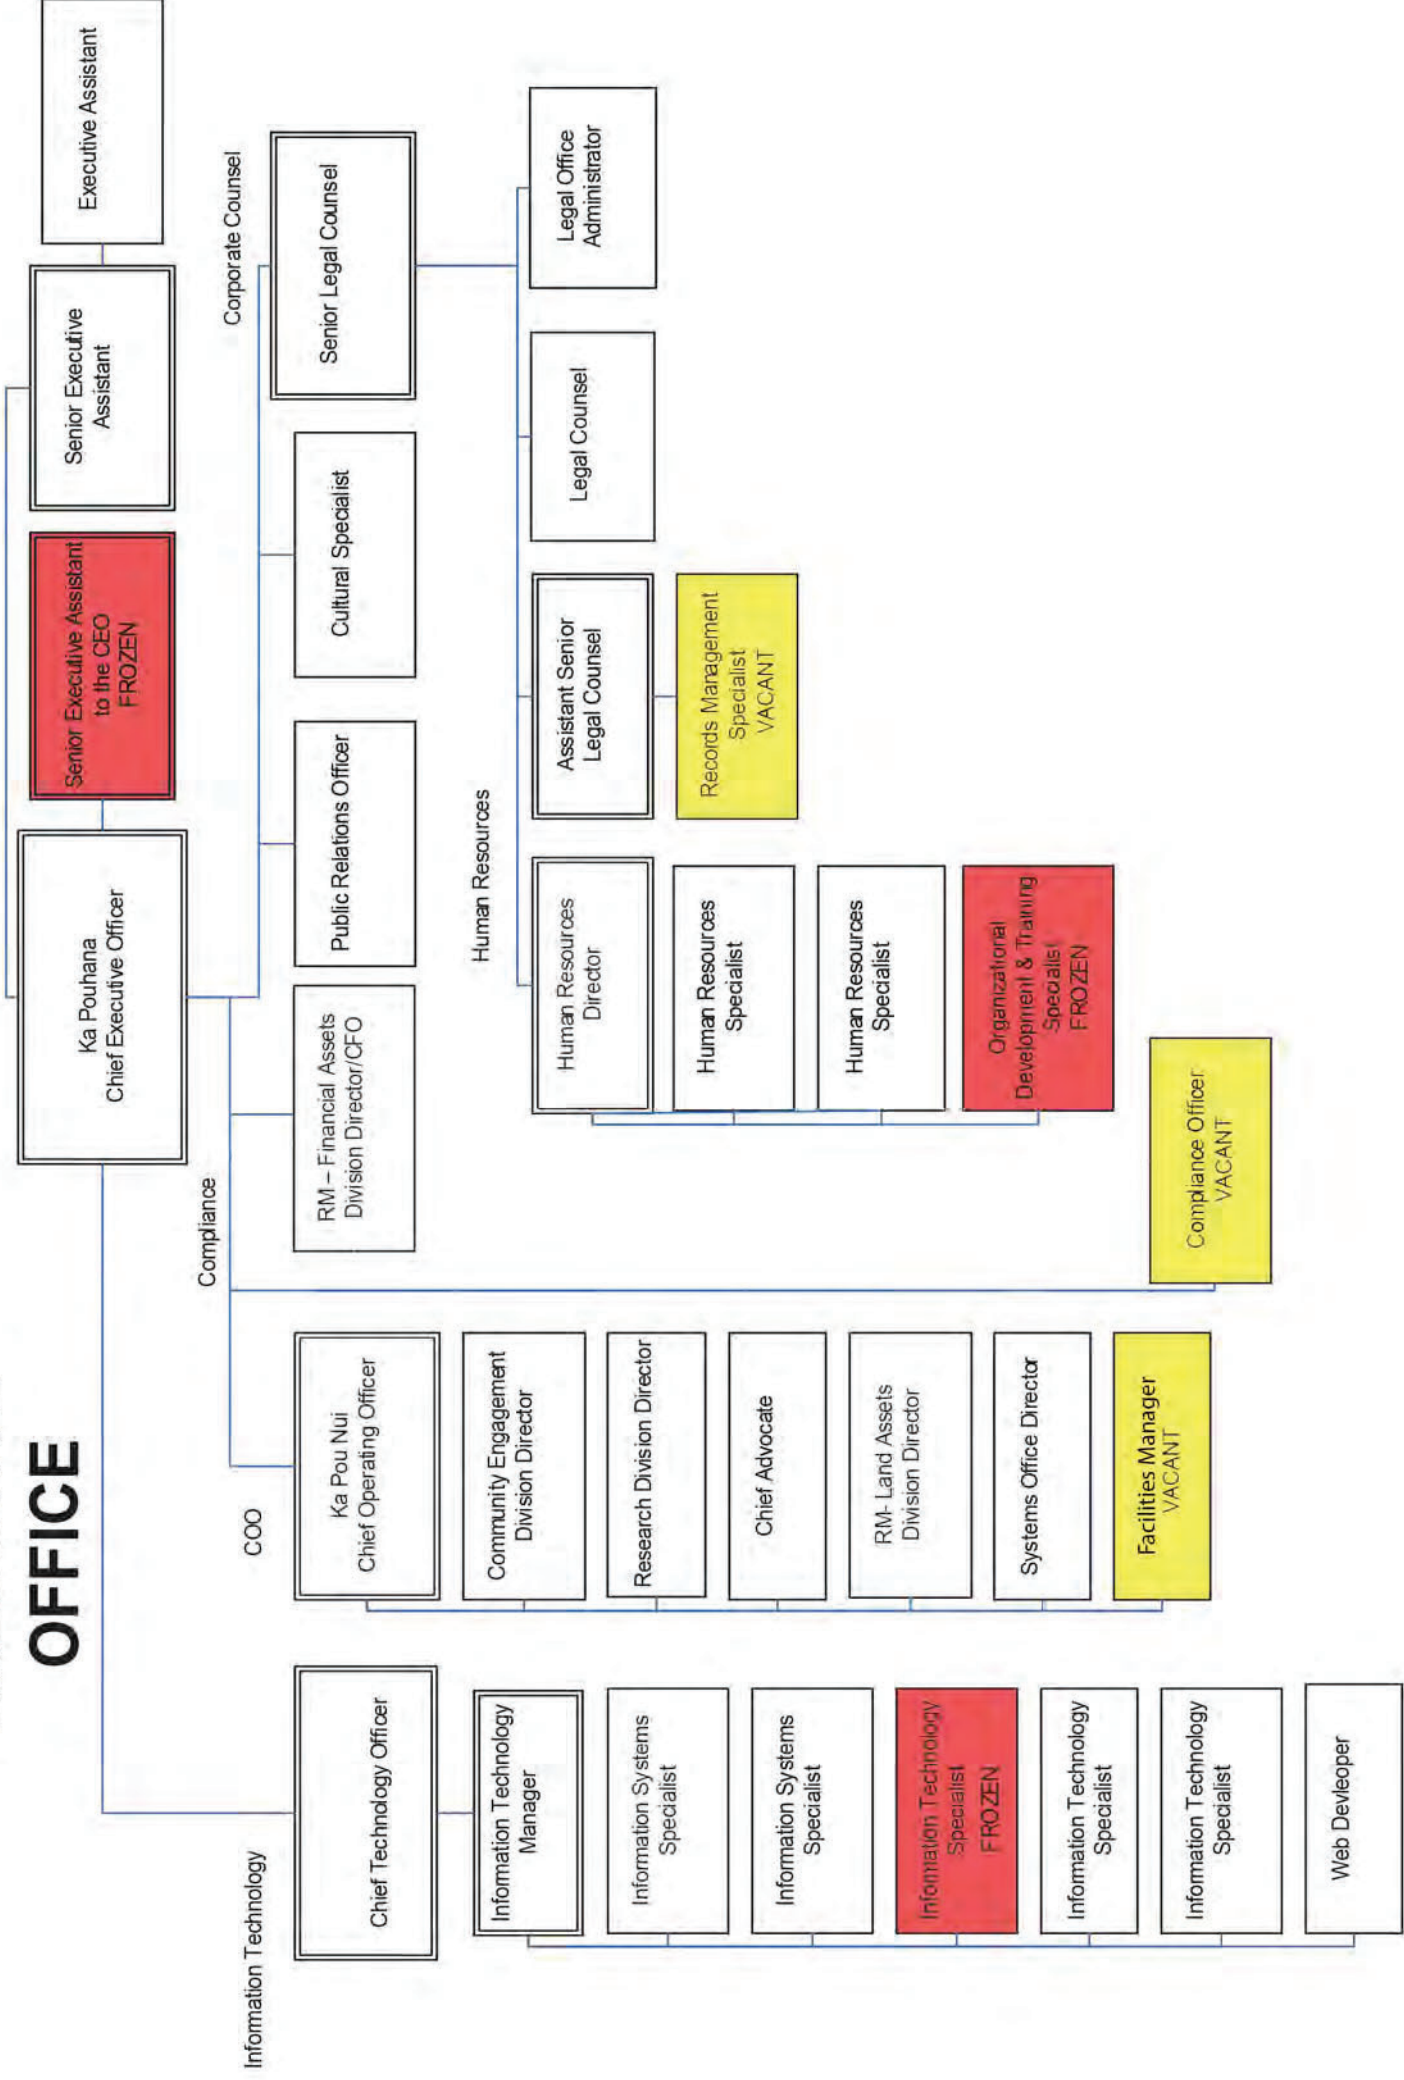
OFFICE

Executive Assistant

Senior Executive Assistant

Senior Executive Assistant to the CEO FROZEN

Ka Pouhana Chief Executive Officer

Corporate Counsel

Senior Legal Counsel

Cultural Specialist

Public Relations Officer

RM – Financial Assets Division Director/CFO

Legal Office Administrator

Legal Counsel

Assistant Senior Legal Counsel

Records Management Specialist VACANT

Human Resources

Human Resources Director

Human Resources Specialist

Human Resources Specialist

Organizational Development & Training Specialist FROZEN

Compliance

Compliance Officer VACANT

COO

Ka Pou Nui Chief Operating Officer

Community Engagement Division Director

Research Division Director

Chief Advocate

RM- Land Assets Division Director

Systems Office Director

Facilities Manager VACANT

Information Technology

Chief Technology Officer

Information Technology Manager

Information Systems Specialist

Information Systems Specialist

Information Technology Specialist FROZEN

Information Technology Specialist

Information Technology Specialist

Web Devleoper